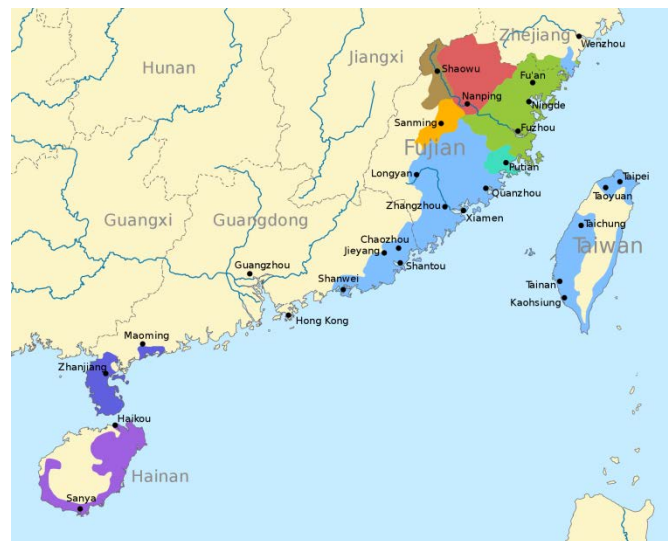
Zhejiang
Wenzhou
Hunan
Jiangxi
Shaowu
Fu'an
Nanping
Ningde
Sanming
Fuzhou
Fujian
Putian
Longyan
Quanzhou
Taipei
Taoyuan
Zhangzhou
Xiamen
Guangxi
Guangdong
Taichung
Taiwan
Chaozhou
Jieyang
Shantou
Guangzhou
Shanwei
Tainan
Kaohsiung
Hong Kong
Maoming
Zhanjiang
Haikou
Hainan
Sanya